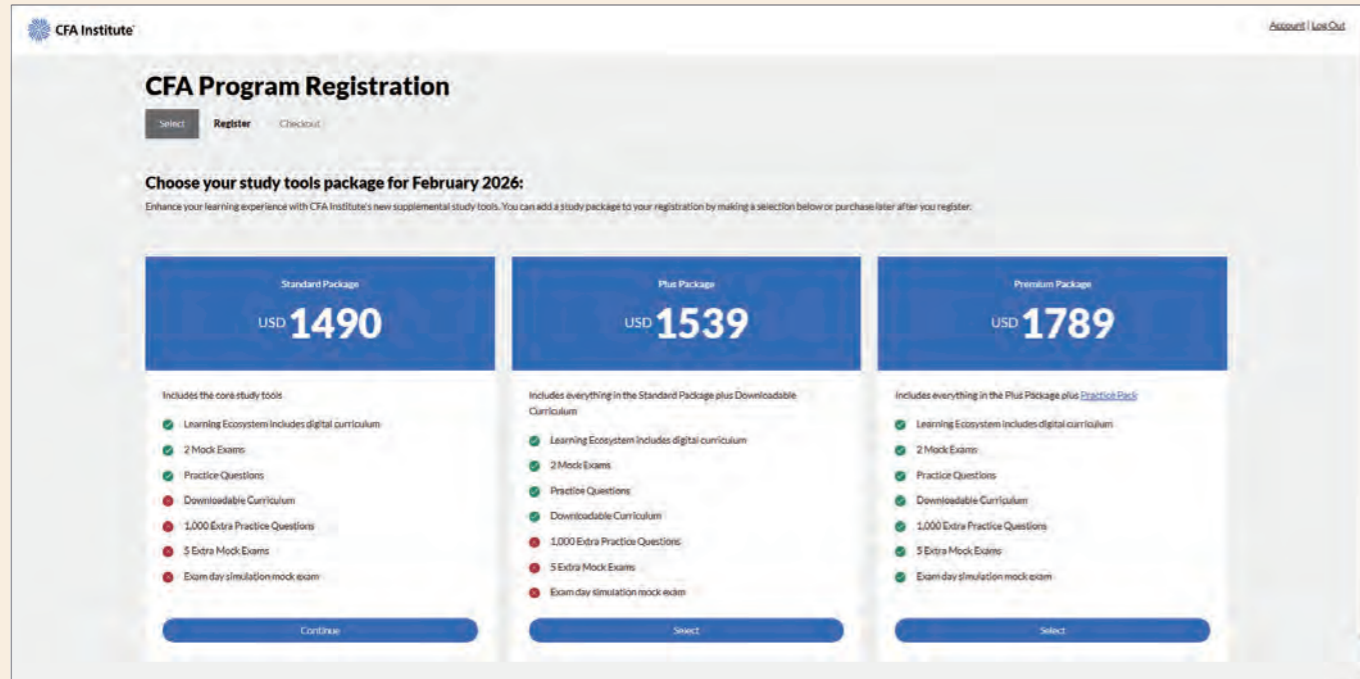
CFA Institute

Account | Log Out

CFA Program Registration

Select Register Checkout

Choose your study tools package for February 2026:

Enhance your learning experience with CFA Institute's new supplemental study tools. You can add a study package to your registration by making a selection below or purchase later after you register.

Standard Package

USD 1490

Includes the core study tools

Learning Ecosystem includes digital curriculum

2 Mock Exams

Practice Questions

Downloadable Curriculum

1,000 Extra Practice Questions

5 Extra Mock Exams

Exam day simulation mock exam

Continue

Plus Package

USD 1539

Includes everything in the Standard Package plus Downloadable Curriculum

Learning Ecosystem includes digital curriculum

2 Mock Exams

Practice Questions

Downloadable Curriculum

1,000 Extra Practice Questions

5 Extra Mock Exams

Exam day simulation mock exam

Select

Premium Package

USD 1789

Includes everything in the Plus Package plus Practice Pack

Learning Ecosystem includes digital curriculum

2 Mock Exams

Practice Questions

Downloadable Curriculum

1,000 Extra Practice Questions

5 Extra Mock Exams

Exam day simulation mock exam

Select